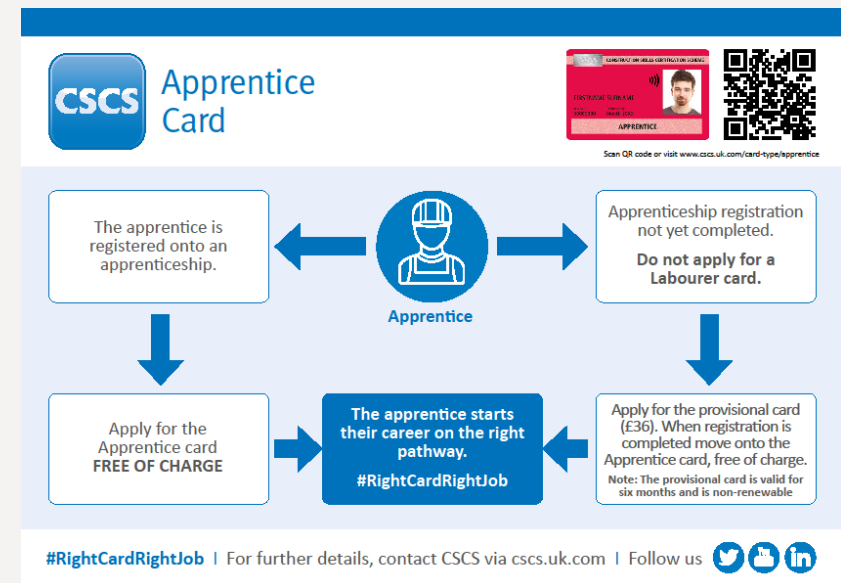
CSCS

Apprentice Card

CONSTRUCTION SKILLS CERTIFICATION SCHEME

FIRSTNAME SURNAME

APPRENTICE

Scan QR code or visit www.cscs.uk.com/card-type/apprentice

The apprentice is registered onto an apprenticeship.

Apprentice

Apprenticeship registration not yet completed.

Do not apply for a Labourer card.

Apply for the Apprentice card FREE OF CHARGE

The apprentice starts their career on the right pathway.

#RightCardRightJob

Apply for the provisional card (£36). When registration is completed move onto the Apprentice card, free of charge.

Note: The provisional card is valid for six months and is non-renewable

#RightCardRightJob | For further details, contact CSCS via cscs.uk.com | Follow us